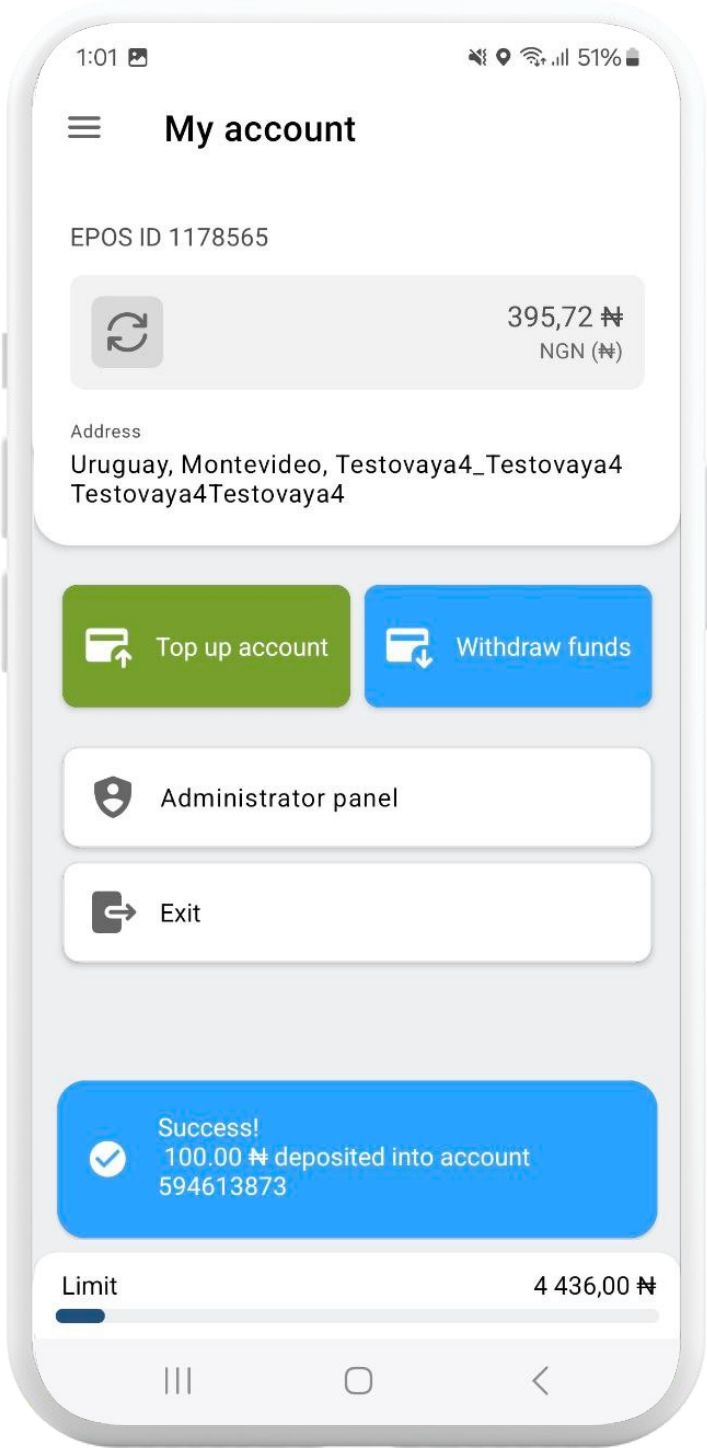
1:01

51%

My account

EPOS ID 1178565

395,72 ₦
NGN (₦)

Address
Uruguay, Montevideo, Testovaya4_Testovaya4 Testovaya4Testovaya4

Top up account

Withdraw funds

Administrator panel

Exit

Success!
100.00 ₦ deposited into account 594613873

Limit
4 436,00 ₦